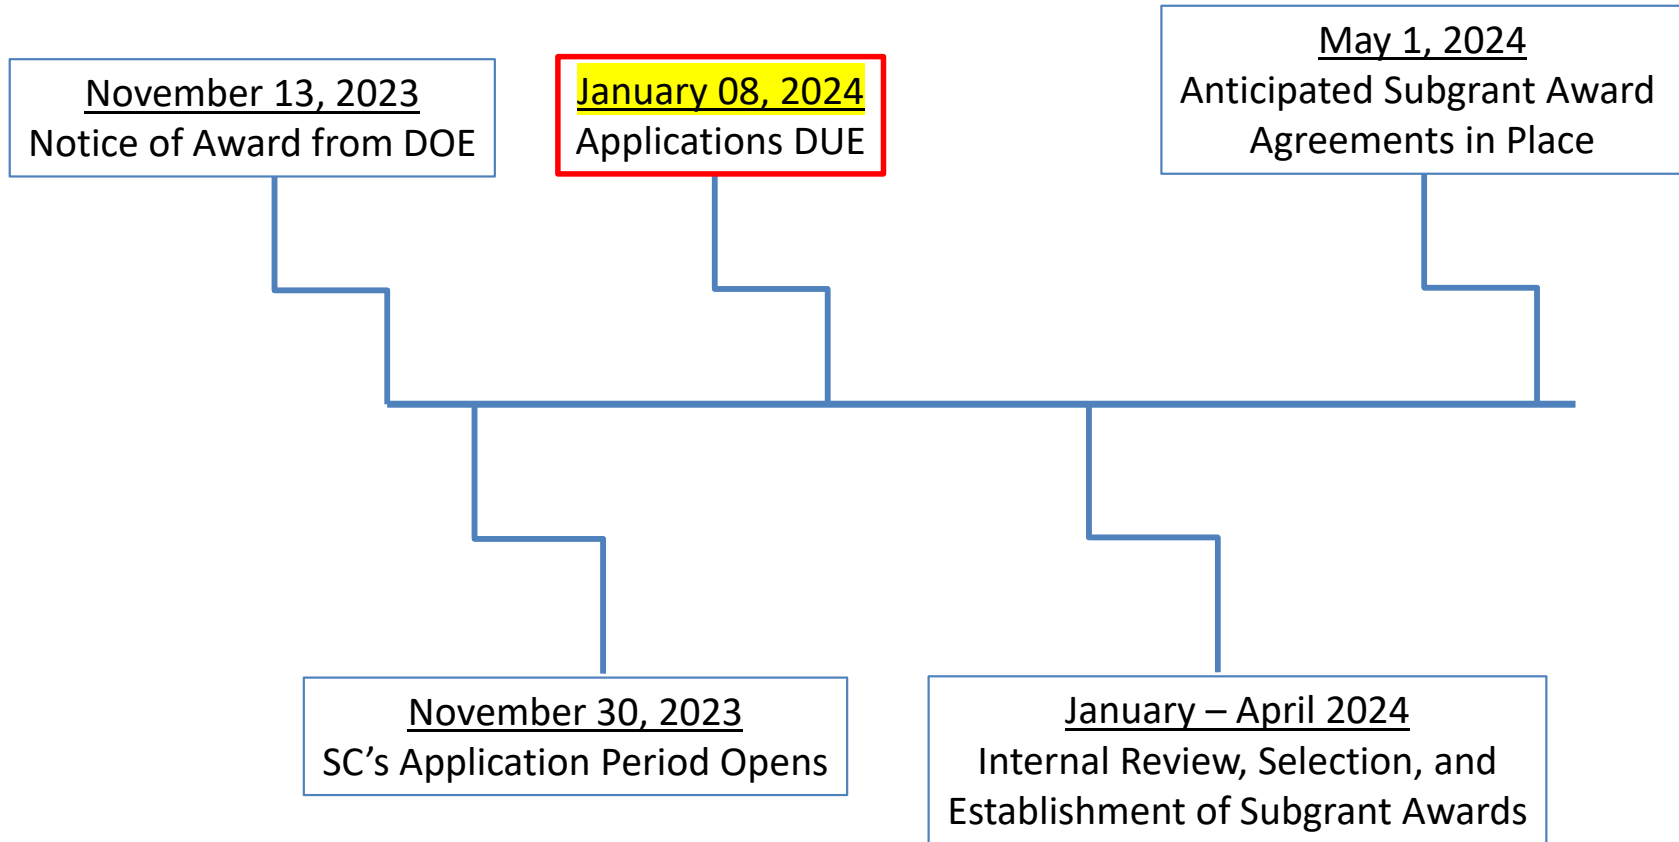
November 13, 2023
Notice of Award from DOE

January 08, 2024
Applications DUE

May 1, 2024
Anticipated Subgrant Award Agreements in Place

November 30, 2023
SC’s Application Period Opens

January – April 2024
Internal Review, Selection, and Establishment of Subgrant Awards